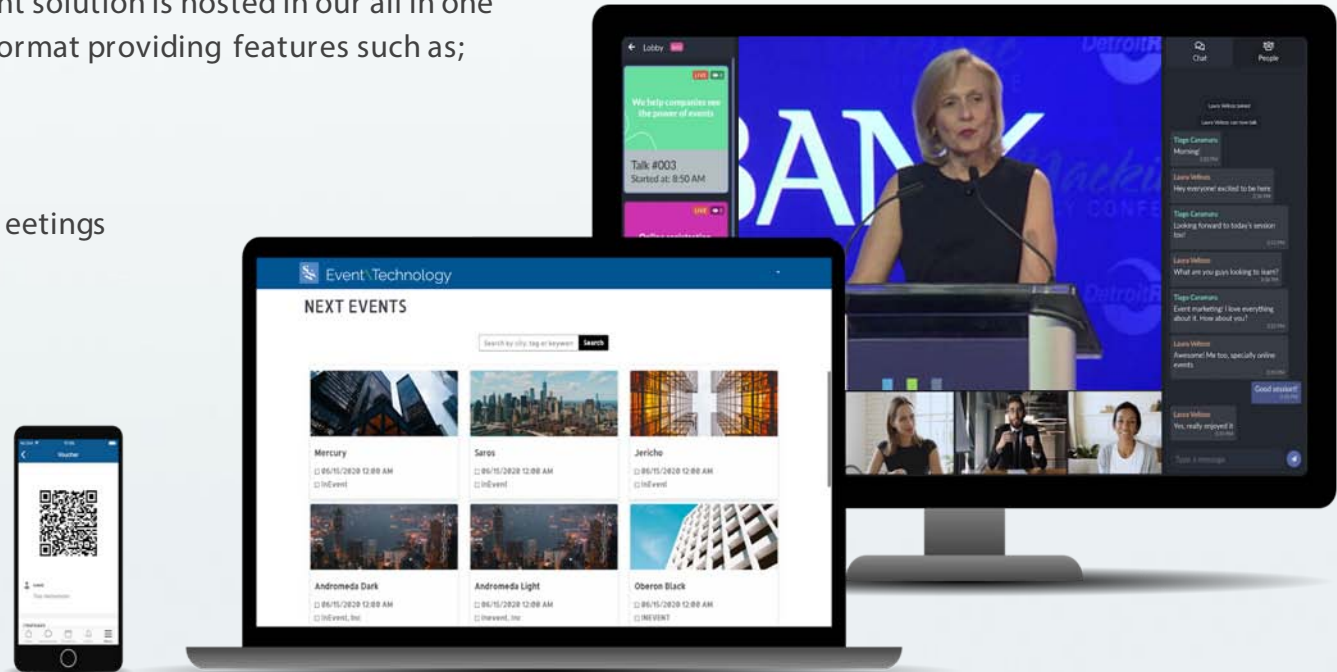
nt solution is hosted in our all in one ormat providing features such as;

eetings

Voucher

Event Technology

NEXT EVENTS

Search by city, tag or keyword Search

Mercury
06/15/2020 12:00 AM
InEvent

Saros
06/15/2020 12:00 AM
InEvent

Jericho
06/15/2020 12:00 AM
InEvent

Andromeda Dark
06/15/2020 12:00 AM
InEvent, Inc

Andromeda Light
06/15/2020 12:00 AM
Inevent, Inc

Oberon Black
06/15/2020 12:00 AM
INEVENT

Lobby

LIVE

We help companies see the power of events

Talk #003
Started at: 8:50 AM

LIVE

Chat

People

Tiago Canamaru
Morning!

Laura Veloso
Hey everyone! excited to be here

Tiago Canamaru
Looking forward to today's session too!

Laura Veloso
What are you guys looking to learn?

Tiago Canamaru
Event marketing! I love everything about it. How about you?

Laura Veloso
Awesome! Me too, specially online events

Good session!

Laura Veloso
Yes, really enjoyed it

Type a message